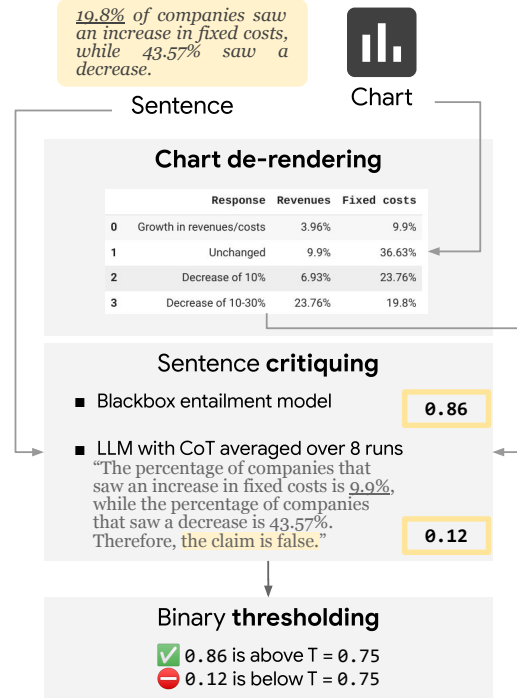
19.8% of companies saw an increase in fixed costs, while 43.57% saw a decrease.

Sentence

Chart

Chart de-rendering

| | Response | Revenues | Fixed costs |
|---|---|---|---|
| 0 | Growth in revenues/costs | 3.96% | 9.9% |
| 1 | Unchanged | 9.9% | 36.63% |
| 2 | Decrease of 10% | 6.93% | 23.76% |
| 3 | Decrease of 10-30% | 23.76% | 19.8% |

Sentence critiquing

■ Blackbox entailment model 0.86

■ LLM with CoT averaged over 8 runs
"The percentage of companies that saw an increase in fixed costs is 9.9%, while the percentage of companies that saw a decrease is 43.57%. Therefore, the claim is false." 0.12

Binary thresholding

✅ 0.86 is above T = 0.75
⛔ 0.12 is below T = 0.75